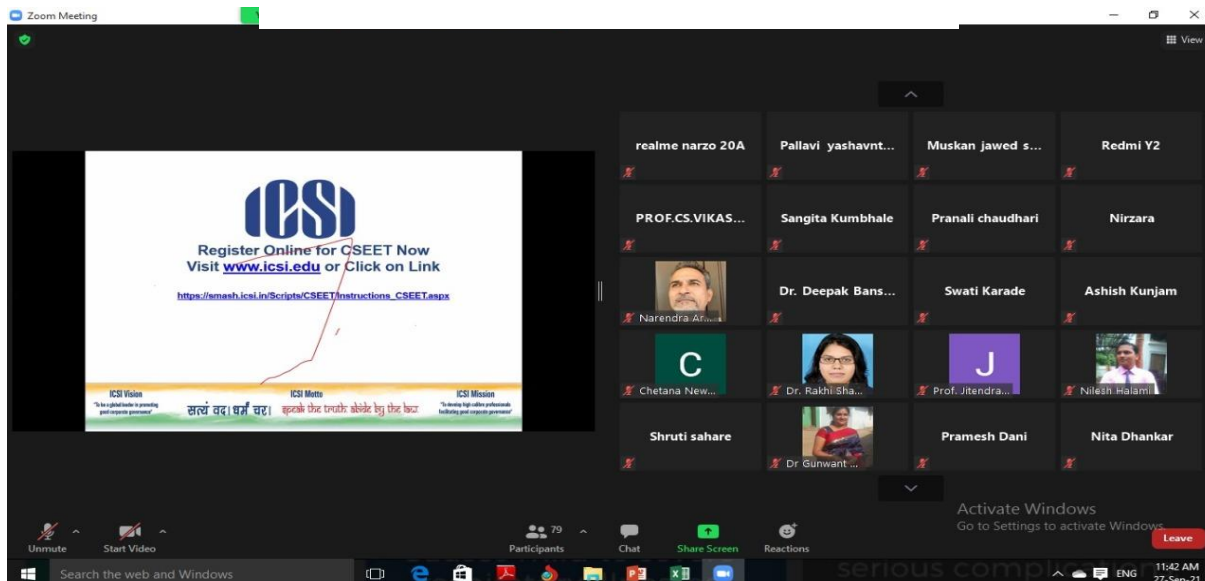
Zoom Meeting

View

ICSI
Register Online for CSEET Now
Visit www.icsi.edu or Click on Link
https://smash.icsi.in/Scripts/CSEET/Instructions_CSEET.aspx

ICSI Vision
"To be a global leader in promoting good corporate governance"
ICSI Motto
सत्यं वद। धर्मं चर। speak the truth. abide by the law.
ICSI Mission
"To develop high calibre professionals facilitating good corporate governance"

realme narzo 20A
Pallavi yashavnt...
Muskan jawed s...
Redmi Y2
PROF.CS.VIKAS...
Sangita Kumbhale
Pranali chaudhari
Nirzara
Narendra Ar...
Dr. Deepak Bans...
Swati Karade
Ashish Kunjam
C
Chetana New...
Dr. Rakhi Sha...
J
Prof. Jitendra...
Nilesh Halami
Shruti sahare
Dr Gunwant ...
Pramesh Dani
Nita Dhankar

Activate Windows
Go to Settings to activate Windows.

Unmute
Start Video
79
Participants
Chat
Share Screen
Reactions
Leave

Search the web and Windows
serious compl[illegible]
ENG
11:42 AM
27-Sep-21